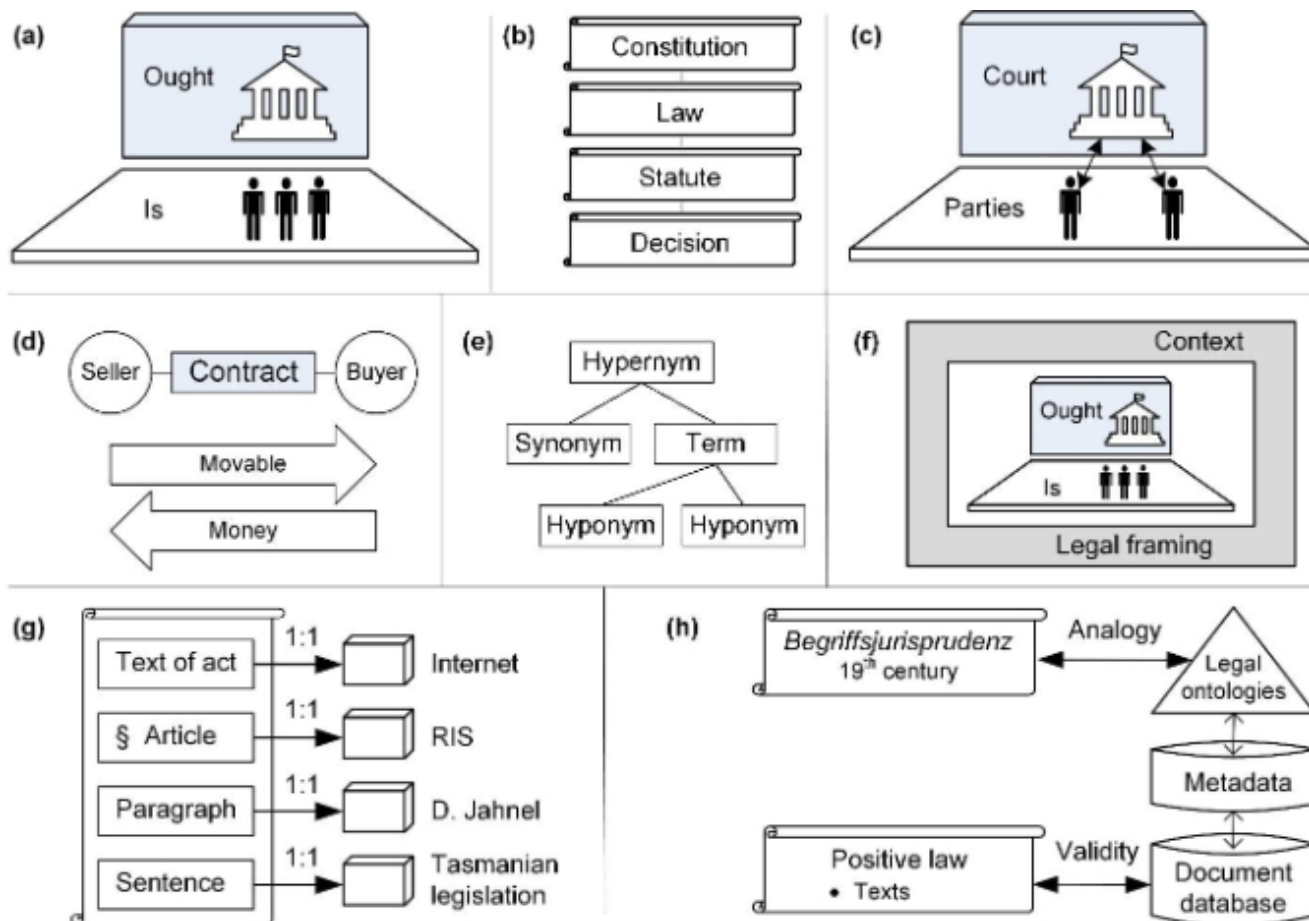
(a)
Ought
Is

(b)
Constitution
Law
Statute
Decision

(c)
Court
Parties

(d)
Seller
Contract
Buyer
Movable
Money

(e)
Hypernym
Synonym
Term
Hyponym
Hyponym

(f)
Context
Ought
Is
Legal framing

(g)
Text of act
1:1
Internet
§ Article
1:1
RIS
Paragraph
1:1
D. Jahnel
Sentence
1:1
Tasmanian legislation

(h)
*Begriffsjurisprudenz*
$19^{th}$ century
Analogy
Legal ontologies
Metadata
Positive law
• Texts
Validity
Document database